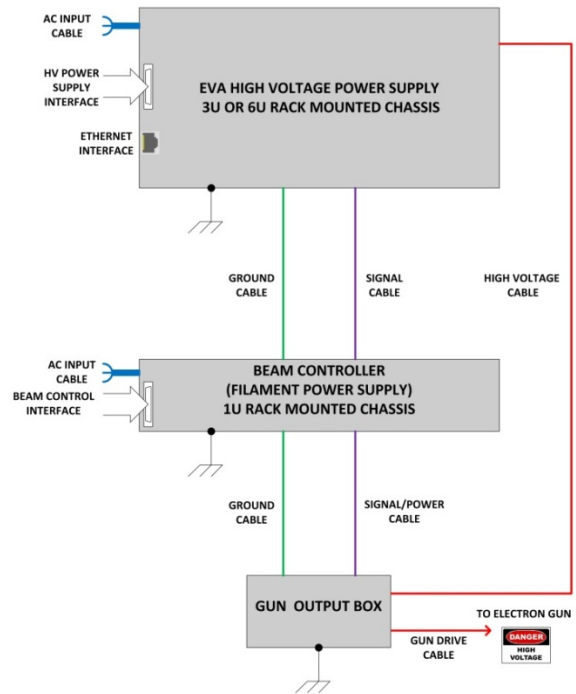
AC INPUT CABLE

HV POWER SUPPLY INTERFACE

ETHERNET INTERFACE

EVA HIGH VOLTAGE POWER SUPPLY
3U OR 6U RACK MOUNTED CHASSIS

GROUND CABLE

SIGNAL CABLE

HIGH VOLTAGE CABLE

AC INPUT CABLE

BEAM CONTROL INTERFACE

BEAM CONTROLLER
(FILAMENT POWER SUPPLY)
1U RACK MOUNTED CHASSIS

GROUND CABLE

SIGNAL/POWER CABLE

GUN OUTPUT BOX

TO ELECTRON GUN

GUN DRIVE CABLE

DANGER
HIGH VOLTAGE